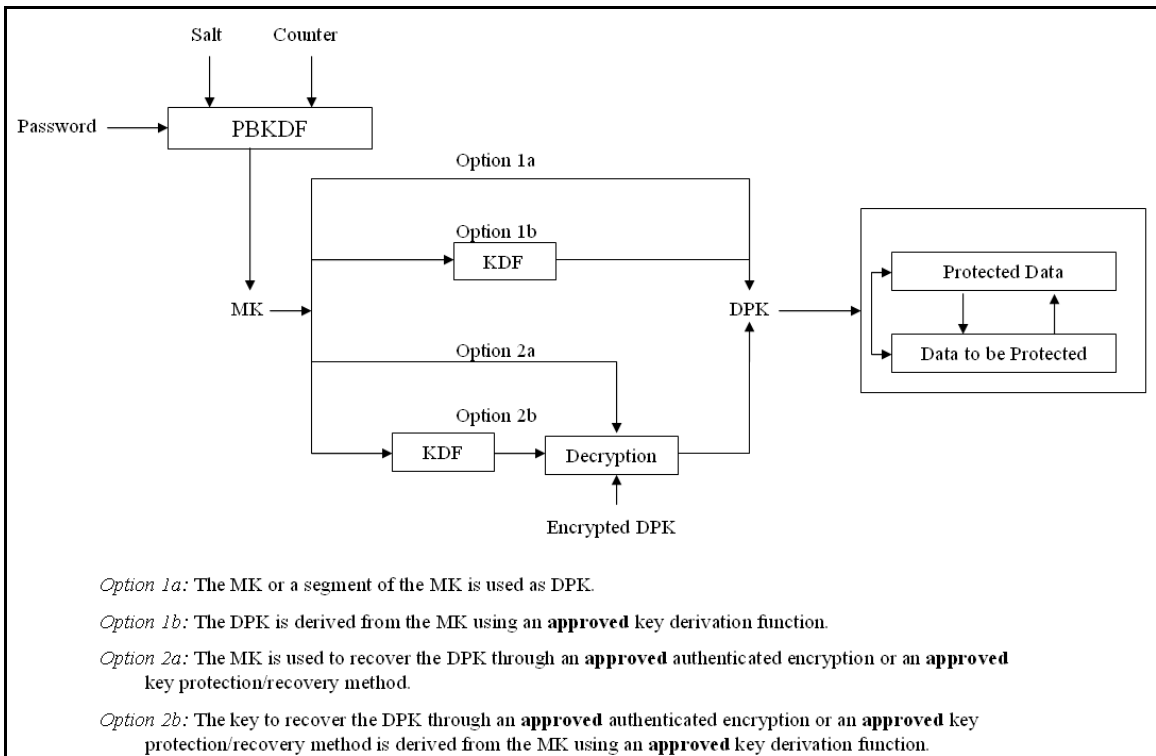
Salt

Counter

Password

PBKDF

Option 1a

Option 1b

KDF

MK

DPK

Protected Data

Data to be Protected

Option 2a

Option 2b

KDF

Decryption

Encrypted DPK

*Option 1a:* The MK or a segment of the MK is used as DPK.

*Option 1b:* The DPK is derived from the MK using an **approved** key derivation function.

*Option 2a:* The MK is used to recover the DPK through an **approved** authenticated encryption or an **approved** key protection/recovery method.

*Option 2b:* The key to recover the DPK through an **approved** authenticated encryption or an **approved** key protection/recovery method is derived from the MK using an **approved** key derivation function.